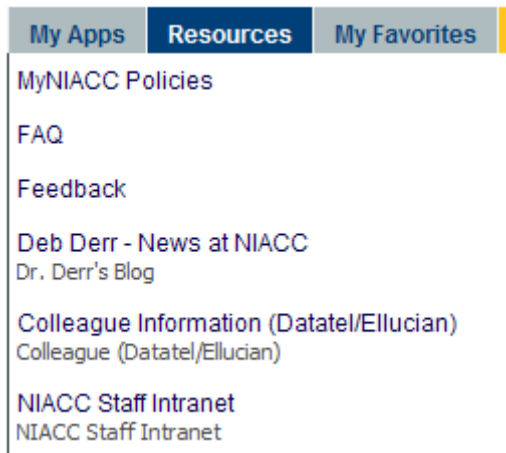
My Apps Resources My Favorites

MyNIACC Policies

FAQ

Feedback

Deb Derr - News at NIACC
Dr. Derr's Blog

Colleague Information (Datatel/Ellucian)
Colleague (Datatel/Ellucian)

NIACC Staff Intranet
NIACC Staff Intranet